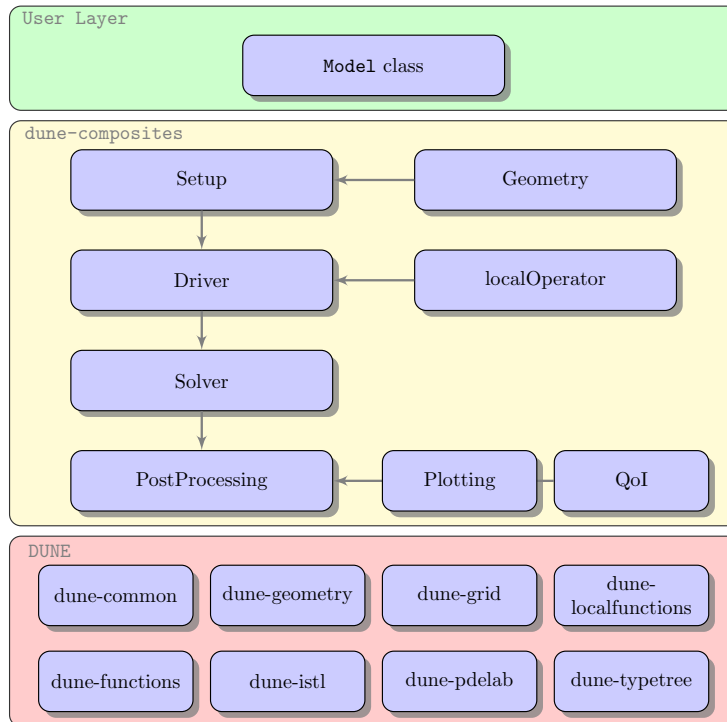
User Layer

Model class

dune-composites

Setup

Geometry

Driver

localOperator

Solver

PostProcessing

Plotting

QoI

DUNE

dune-common

dune-geometry

dune-grid

dune-localfunctions

dune-functions

dune-istl

dune-pdelab

dune-typetree